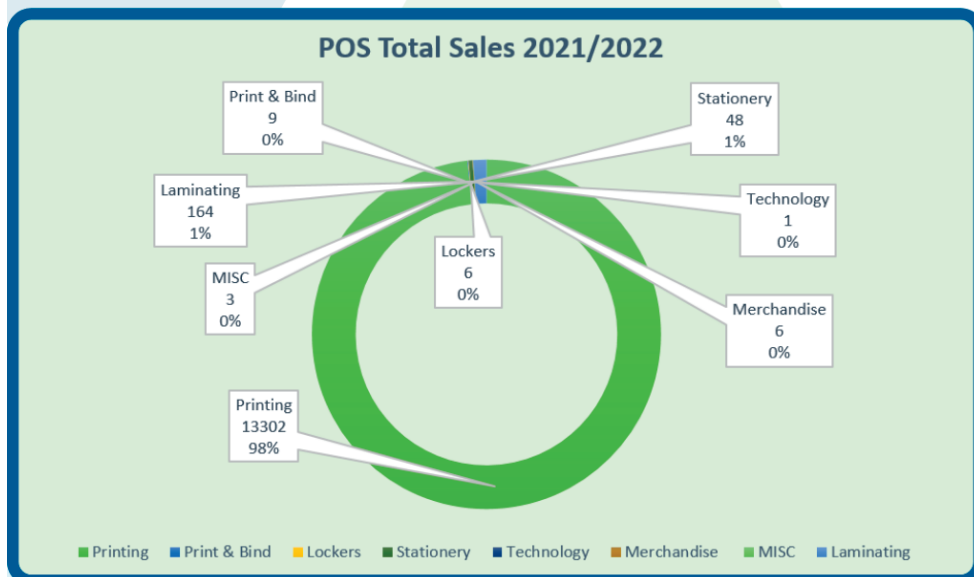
POS Total Sales 2021/2022

Print & Bind
9
0%

Stationery
48
1%

Laminating
164
1%

Technology
1
0%

Lockers
6
0%

MISC
3
0%

Merchandise
6
0%

Printing
13302
98%

Printing  Print & Bind  Lockers  Stationery  Technology  Merchandise  MISC  Laminating